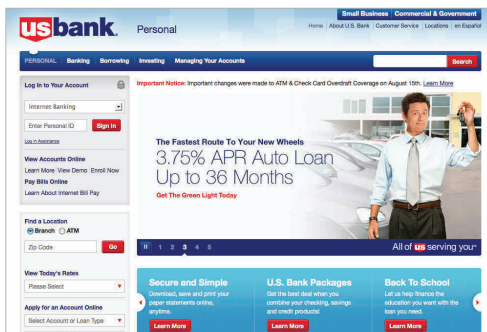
usbank. Personal

Small Business | Commercial & Government

Home | About U.S. Bank | Customer Service | Locations | en Español

PERSONAL | Banking | Borrowing | Investing | Managing Your Accounts

Search

Log In to Your Account

Internet Banking

Enter Personal ID

Sign In

Log In Assistance

View Accounts Online

Learn More | View Demo | Enroll Now

Pay Bills Online

Learn About Internet Bill Pay

Find a Location

Branch ATM

Zip Code

Go

View Today's Rates

Please Select

Apply for an Account Online

Select Account or Loan Type

Important Notice: Important changes were made to ATM & Check Card Overdraft Coverage on August 15th. Learn More

The Fastest Route To Your New Wheels

3.75% APR Auto Loan Up to 36 Months

Get The Green Light Today

II 1 2 3 4 5

All of us serving you

Secure and Simple

Download, save and print your paper statements online, anytime.

Learn More

U.S. Bank Packages

Get the best deal when you combine your checking, savings and credit products!

Learn More

Back To School

Let us help finance the education you want with the loan you need.

Learn More